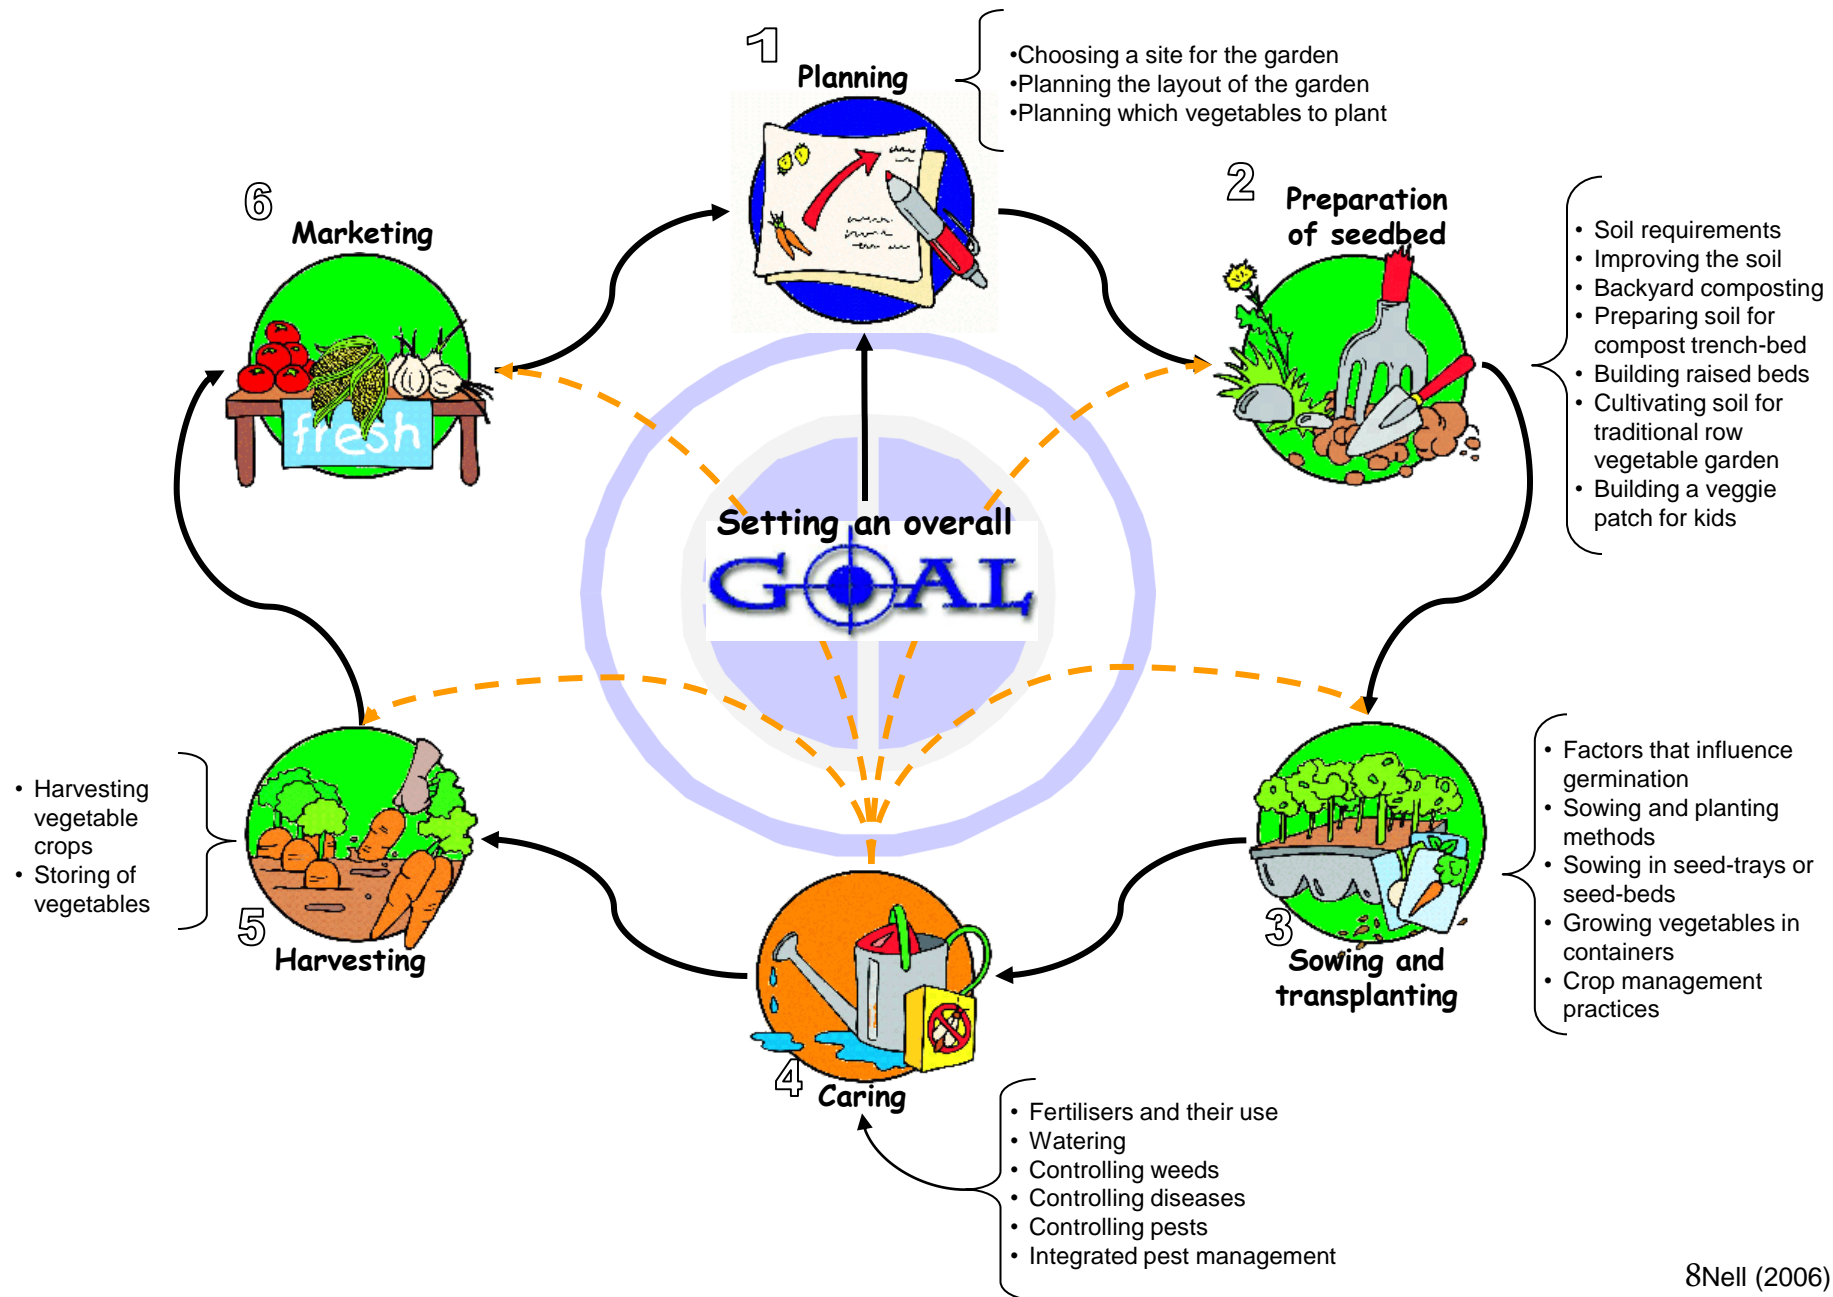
1 Planning

•Choosing a site for the garden
•Planning the layout of the garden
•Planning which vegetables to plant

2 Preparation of seedbed

• Soil requirements
• Improving the soil
• Backyard composting
• Preparing soil for compost trench-bed
• Building raised beds
• Cultivating soil for traditional row vegetable garden
• Building a veggie patch for kids

6 Marketing

fresh

Setting an overall GOAL

• Harvesting vegetable crops
• Storing of vegetables

5 Harvesting

• Factors that influence germination
• Sowing and planting methods
• Sowing in seed-trays or seed-beds
• Growing vegetables in containers
• Crop management practices

3 Sowing and transplanting

4 Caring

• Fertilisers and their use
• Watering
• Controlling weeds
• Controlling diseases
• Controlling pests
• Integrated pest management

8Nell (2006)